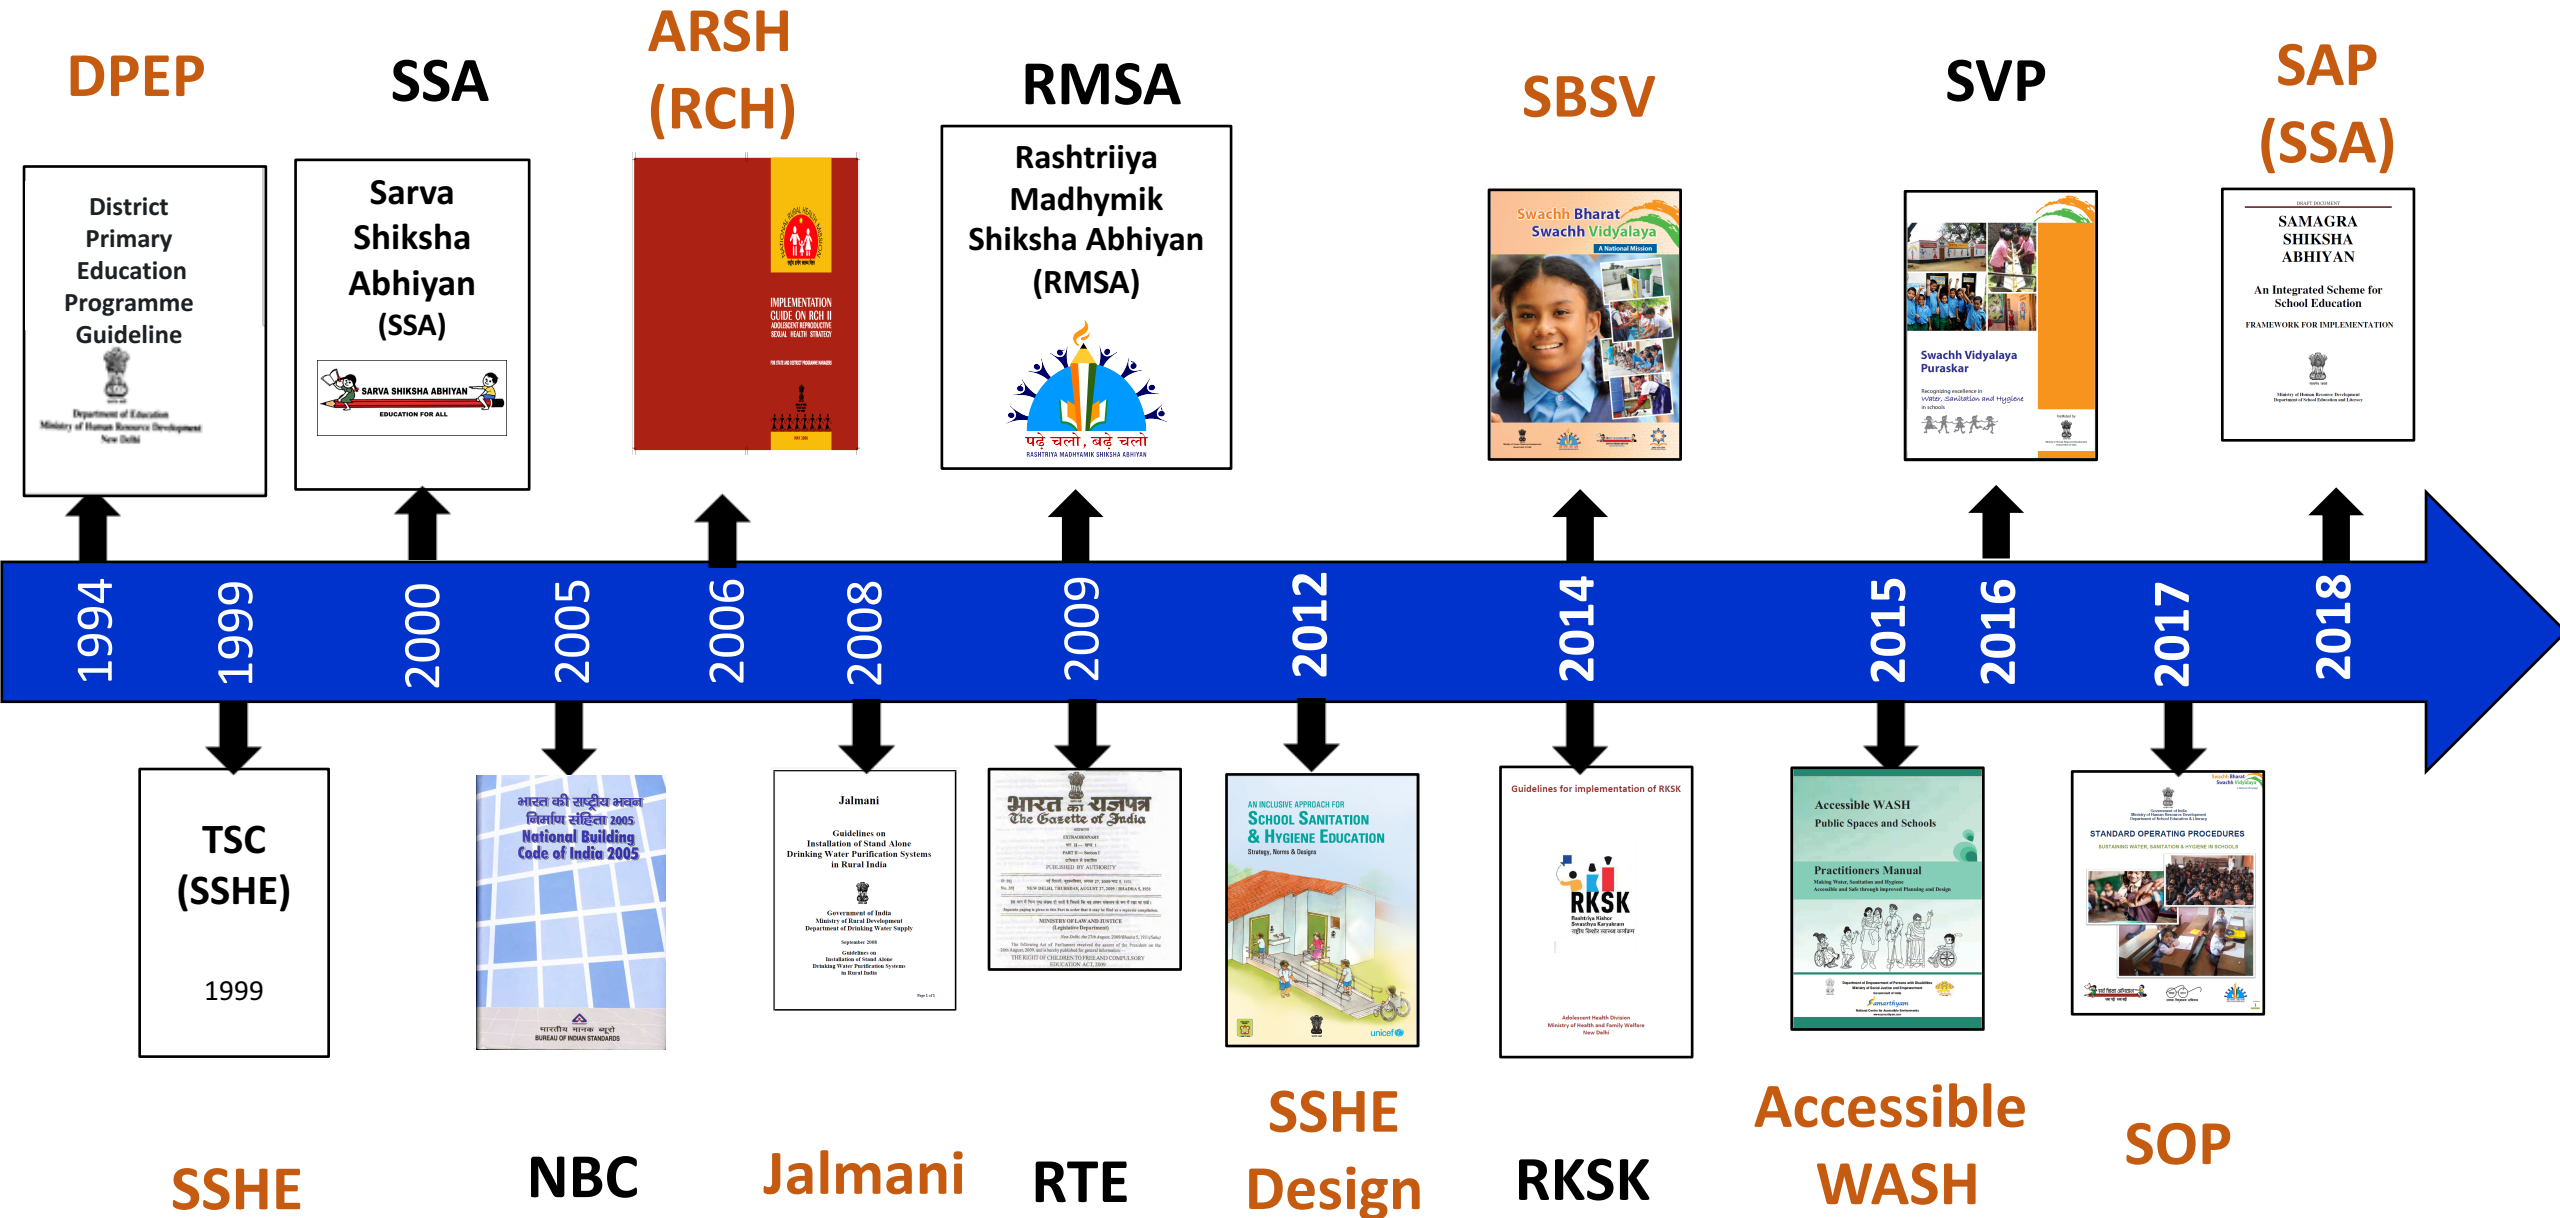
DPEP

District Primary Education Programme Guideline

Department of Education
Ministry of Human Resource Development
New Delhi

SSA

Sarva Shiksha Abhiyan (SSA)

SARVA SHIKSHA ABHIYAN
EDUCATION FOR ALL

ARSH (RCH)

IMPLEMENTATION GUIDE ON RCH II ADOLESCENT REPRODUCTIVE SEXUAL HEALTH STRATEGY

RMSA

Rashtriiya Madhymik Shiksha Abhiyan (RMSA)

पढ़े चलो, बढ़े चलो
RASHTRIYA MADHYAMIK SHIKSHA ABHIYAN

SBSV

Swachh Bharat Swachh Vidyalaya
A National Mission

SVP

Swachh Vidyalaya Puraskar
Recognizing excellence in Water, Sanitation and Hygiene in schools

SAP (SSA)

DRAFT DOCUMENT
SAMAGRA SHIKSHA ABHIYAN
An Integrated Scheme for School Education
FRAMEWORK FOR IMPLEMENTATION
Ministry of Human Resource Development
Department of School Education and Literacy

1994 1999 2000 2005 2006 2008 2009 2012 2014 2015 2016 2017 2018

TSC (SSHE)
1999

भारत की राष्ट्रीय भवन निर्माण संहिता 2005
National Building Code of India 2005
भारतीय मानक ब्यूरो
BUREAU OF INDIAN STANDARDS

Jalmani
Guidelines on Installation of Stand Alone Drinking Water Purification Systems in Rural India
Government of India
Ministry of Rural Development
Department of Drinking Water Supply
September 2008

भारत का राजपत्र
The Gazette of India
EXTRAORDINARY
MINISTRY OF LAW AND JUSTICE
(Legislative Department)
THE RIGHT OF CHILDREN TO FREE AND COMPULSORY EDUCATION ACT, 2009

AN INCLUSIVE APPROACH FOR
SCHOOL SANITATION & HYGIENE EDUCATION
Strategy, Norms & Designs
unicef

Guidelines for implementation of RKSK
RKSK
Rashtriya Kishor Swasthya Karyakram
Adolescent Health Division
Ministry of Health and Family Welfare
New Delhi

Accessible WASH
Public Spaces and Schools
Practitioners Manual
Samarthyam

STANDARD OPERATING PROCEDURES
SUSTAINING WATER, SANITATION & HYGIENE IN SCHOOLS

SSHE

NBC

Jalmani

RTE

SSHE Design

RKSK

Accessible WASH

SOP